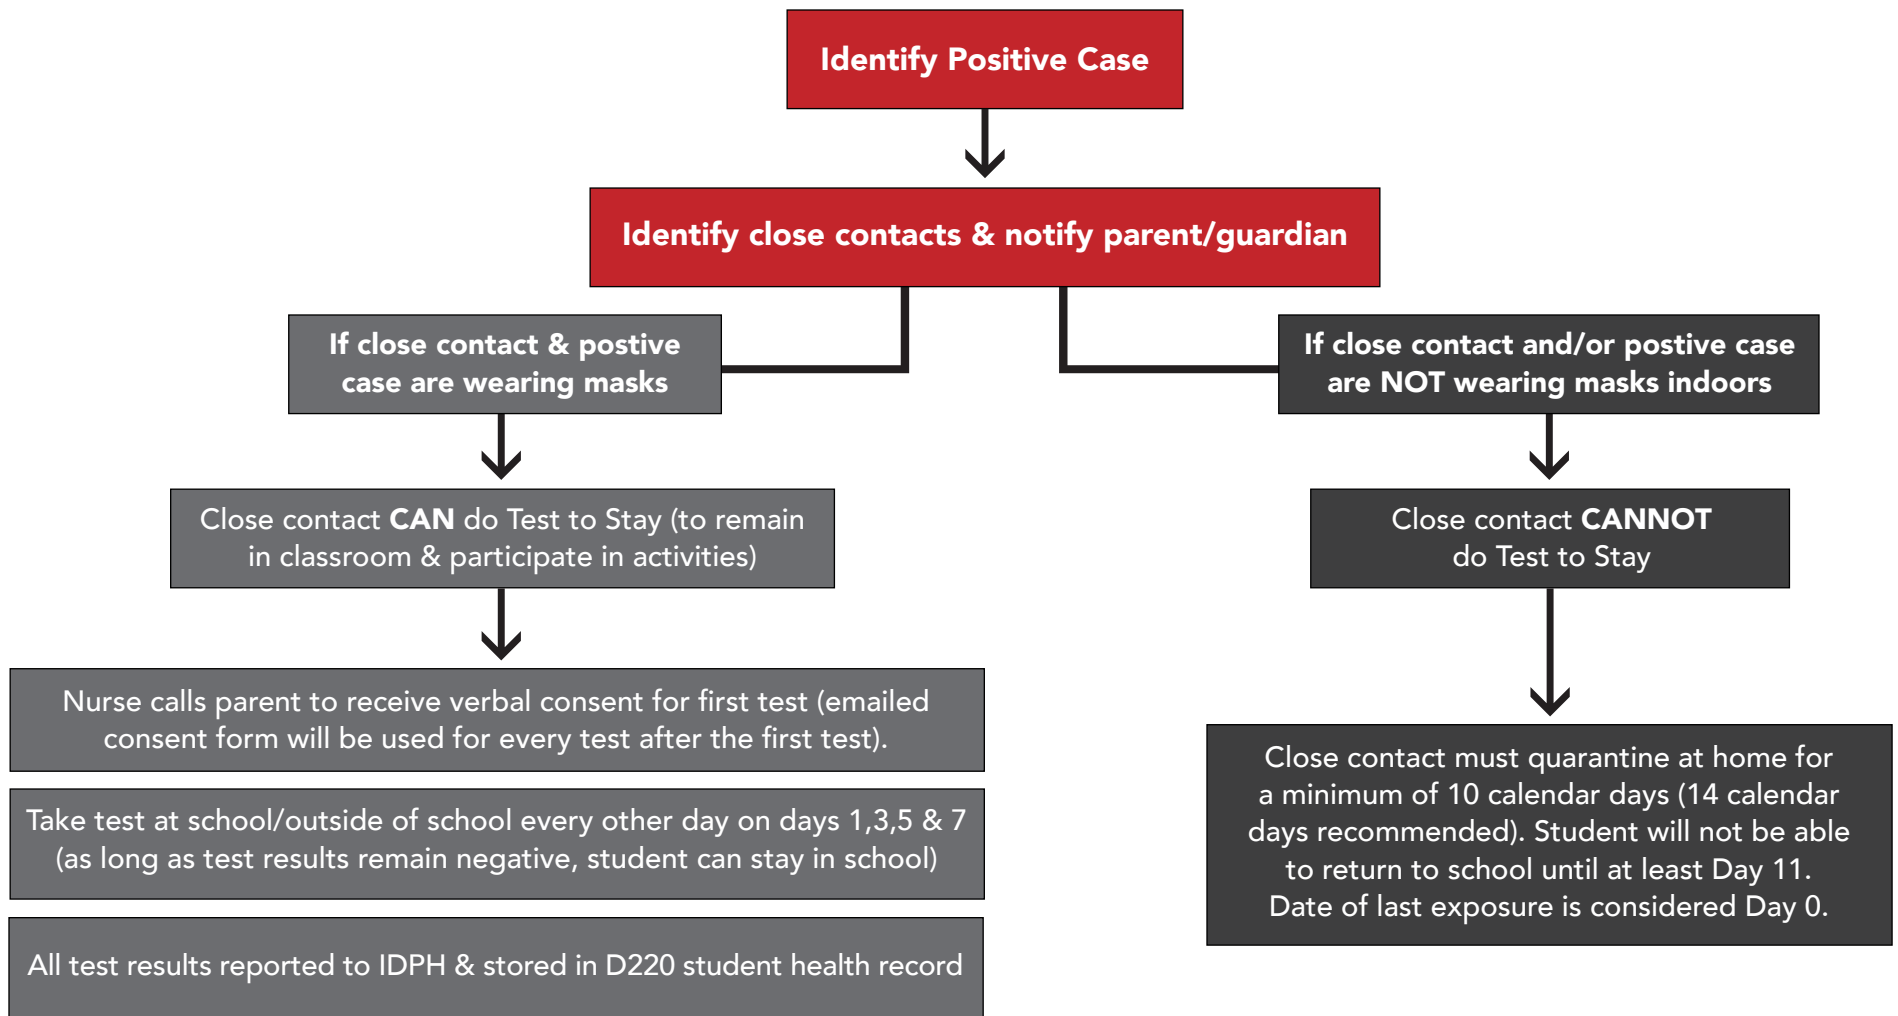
Identify Positive Case

Identify close contacts & notify parent/guardian

If close contact & postive case are wearing masks

Close contact CAN do Test to Stay (to remain in classroom & participate in activities)

Nurse calls parent to receive verbal consent for first test (emailed consent form will be used for every test after the first test).

Take test at school/outside of school every other day on days 1,3,5 & 7 (as long as test results remain negative, student can stay in school)

All test results reported to IDPH & stored in D220 student health record

If close contact and/or postive case are NOT wearing masks indoors

Close contact CANNOT do Test to Stay

Close contact must quarantine at home for a minimum of 10 calendar days (14 calendar days recommended). Student will not be able to return to school until at least Day 11. Date of last exposure is considered Day 0.